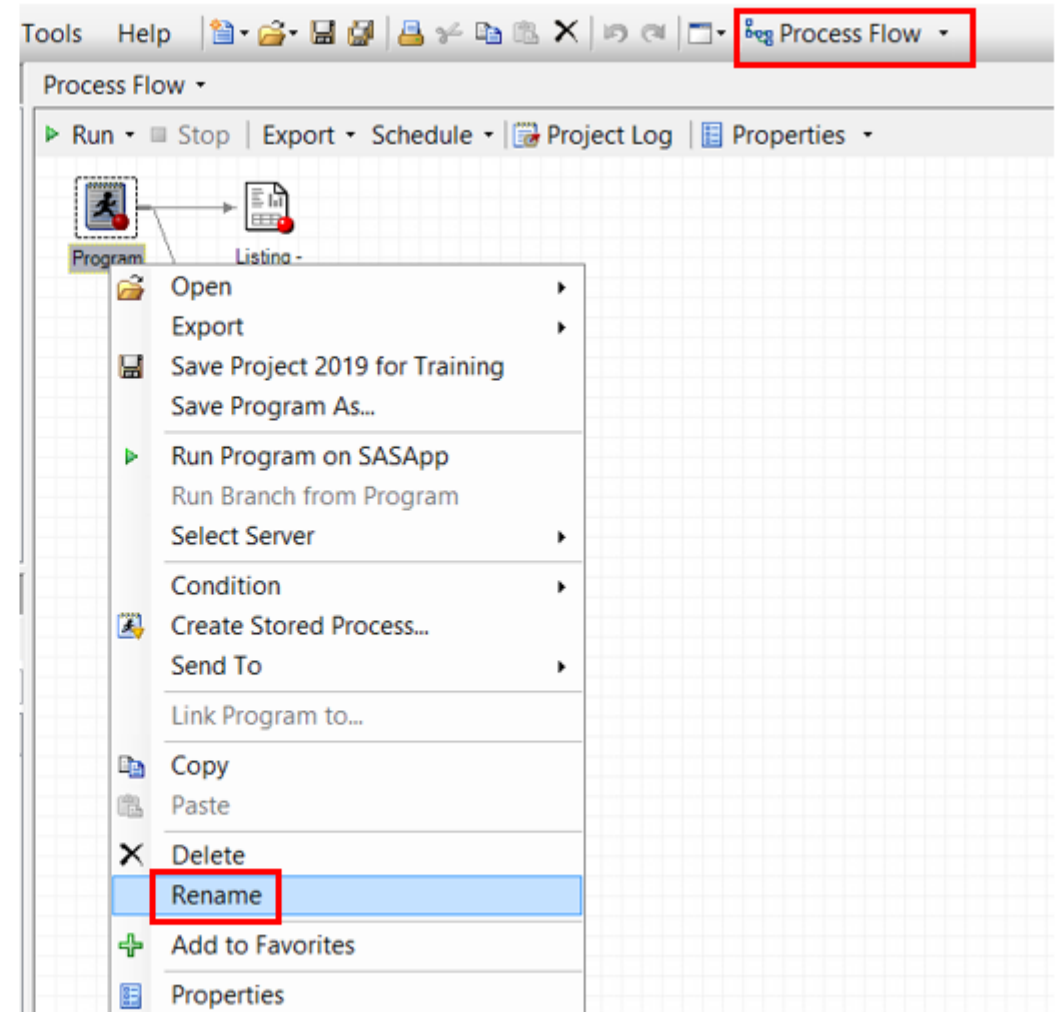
Tools Help Process Flow

Process Flow

Run Stop Export Schedule Project Log Properties

Program

Listing -

Open
Export
Save Project 2019 for Training
Save Program As...
Run Program on SASApp
Run Branch from Program
Select Server
Condition
Create Stored Process...
Send To
Link Program to...
Copy
Paste
Delete
Rename
Add to Favorites
Properties